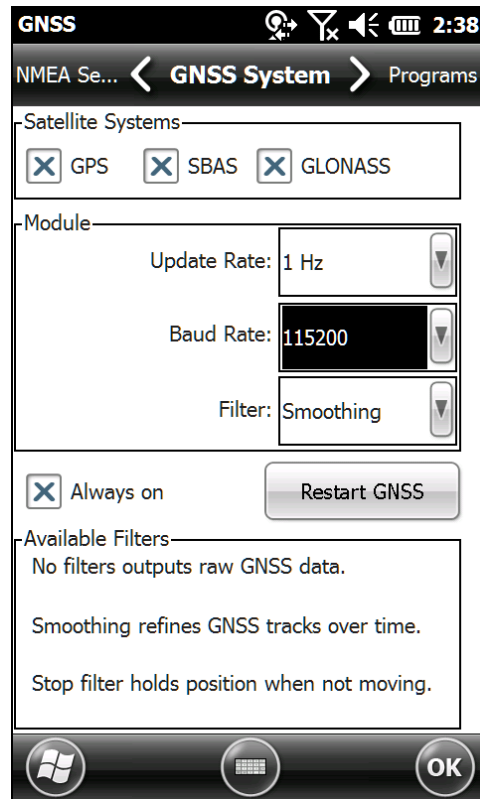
GNSS 2:38

NMEA Se... GNSS System Programs

Satellite Systems

GPS SBAS GLONASS

Module

Update Rate: 1 Hz

Baud Rate: 115200

Filter: Smoothing

Always on

Restart GNSS

Available Filters

No filters outputs raw GNSS data.

Smoothing refines GNSS tracks over time.

Stop filter holds position when not moving.

OK